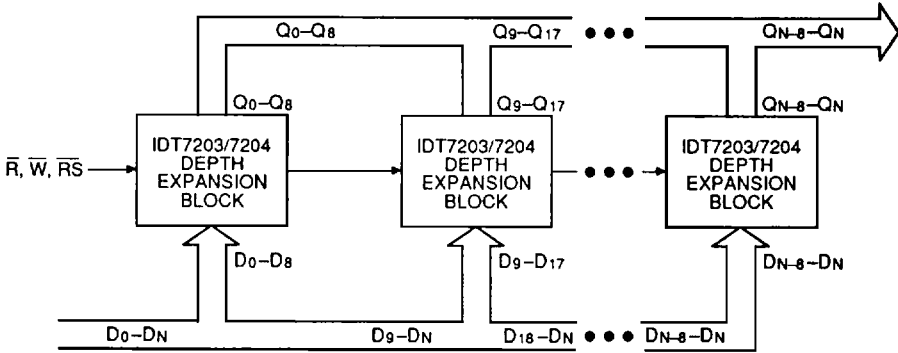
$Q_0$–$Q_8$

$Q_9$–$Q_{17}$

$Q_{N-8}$–$Q_N$

$Q_0$–$Q_8$

$Q_9$–$Q_{17}$

$Q_{N-8}$–$Q_N$

$\overline{R}$, $\overline{W}$, $\overline{RS}$

IDT7203/7204 DEPTH EXPANSION BLOCK

IDT7203/7204 DEPTH EXPANSION BLOCK

IDT7203/7204 DEPTH EXPANSION BLOCK

$D_0$–$D_8$

$D_9$–$D_{17}$

$D_{N-8}$–$D_N$

$D_0$–$D_N$

$D_9$–$D_N$

$D_{18}$–$D_N$

$D_{N-8}$–$D_N$